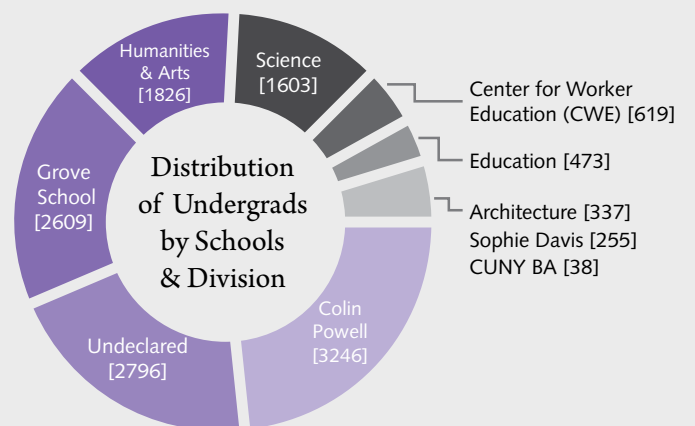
Distribution of Undergrads by Schools & Division

Humanities & Arts [1826]

Science [1603]

Center for Worker Education (CWE) [619]

Education [473]

Architecture [337]
Sophie Davis [255]
CUNY BA [38]

Colin Powell [3246]

Undeclared [2796]

Grove School [2609]